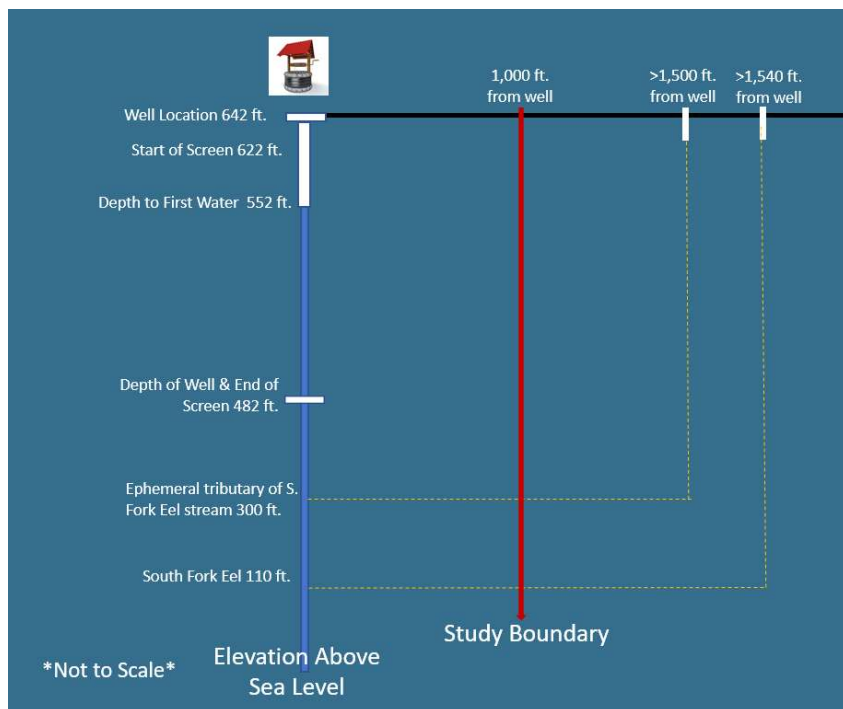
1,000 ft.
from well

>1,500 ft.
from well

>1,540 ft.
from well

Well Location 642 ft.

Start of Screen 622 ft.

Depth to First Water 552 ft.

Depth of Well & End of Screen 482 ft.

Ephemeral tributary of S. Fork Eel stream 300 ft.

South Fork Eel 110 ft.

Study Boundary

*Not to Scale*

Elevation Above Sea Level